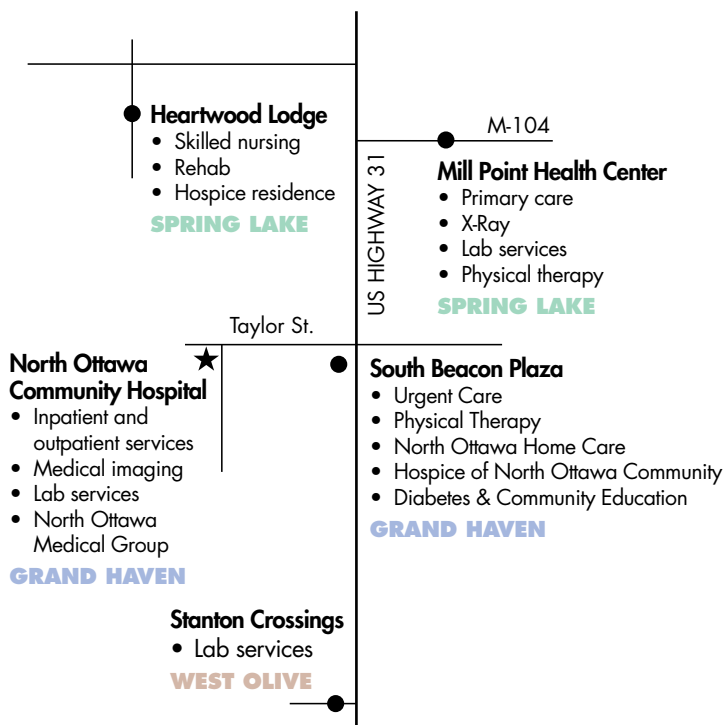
Heartwood Lodge
• Skilled nursing
• Rehab
• Hospice residence
SPRING LAKE

M-104

US HIGHWAY 31

Mill Point Health Center
• Primary care
• X-Ray
• Lab services
• Physical therapy
SPRING LAKE

Taylor St.

North Ottawa Community Hospital
• Inpatient and outpatient services
• Medical imaging
• Lab services
• North Ottawa Medical Group
GRAND HAVEN

South Beacon Plaza
• Urgent Care
• Physical Therapy
• North Ottawa Home Care
• Hospice of North Ottawa Community
• Diabetes & Community Education
GRAND HAVEN

Stanton Crossings
• Lab services
WEST OLIVE